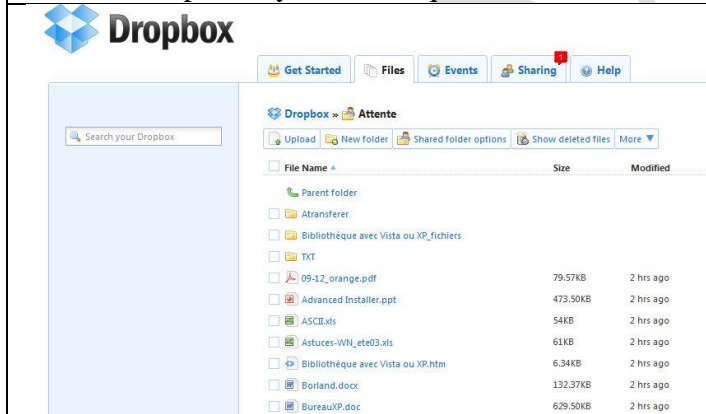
Dropbox

Get Started | Files | Events | Sharing 1 | Help

Search your Dropbox

Dropbox » Attente

Upload | New folder | Shared folder options | Show deleted files | More ▼

| File Name ▲ | Size | Modified |
|---|---|---|
| Parent folder | | |
| Atransferer | | |
| Bibliothèque avec Vista ou XP_fichiers | | |
| TXT | | |
| 09-12_orange.pdf | 79.57KB | 2 hrs ago |
| Advanced Installer.ppt | 473.50KB | 2 hrs ago |
| ASCII.xls | 54KB | 2 hrs ago |
| Astuces-WN_ete03.xls | 61KB | 2 hrs ago |
| Bibliothèque avec Vista ou XP.htm | 6.34KB | 2 hrs ago |
| Borland.docx | 132.37KB | 2 hrs ago |
| BureauXP.doc | 629.50KB | 2 hrs ago |